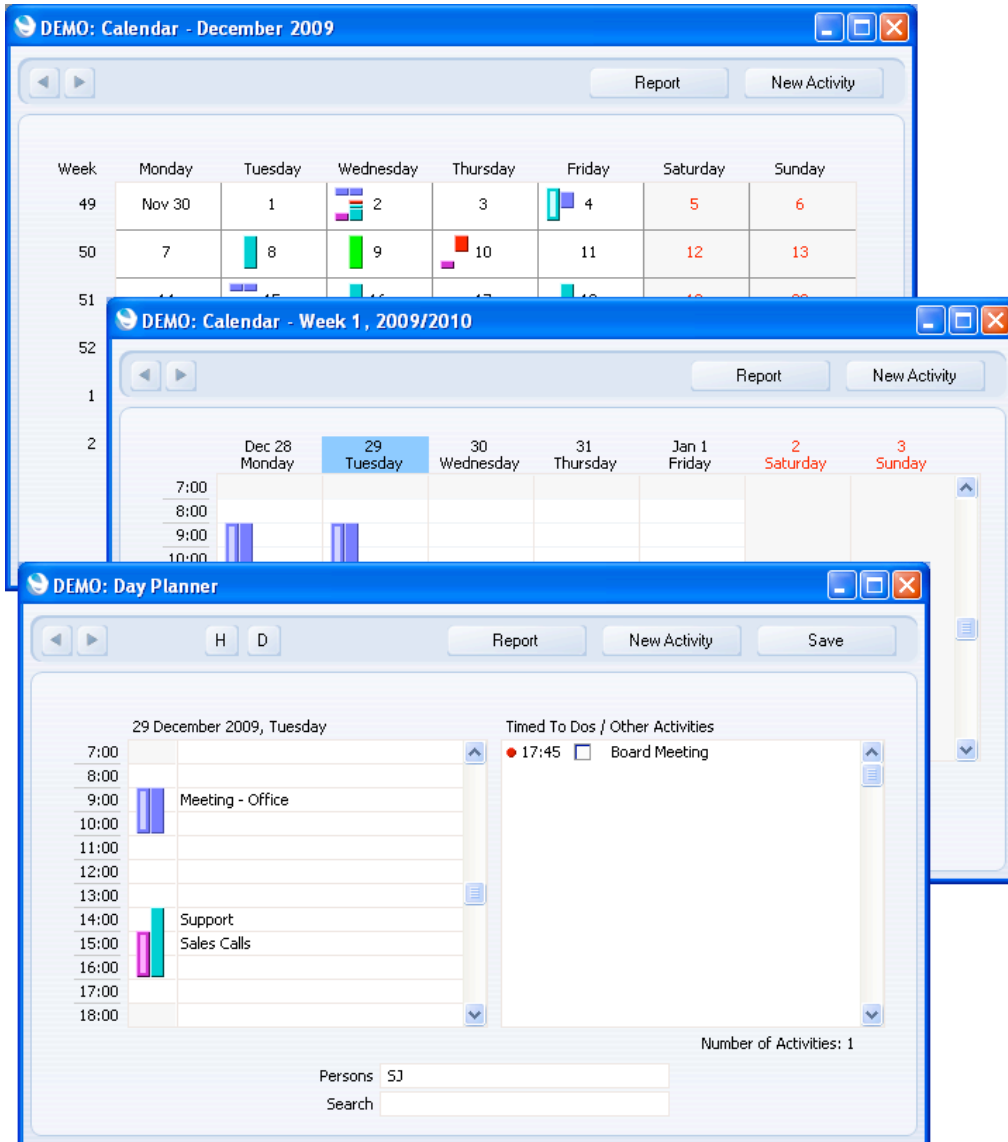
DEMO: Calendar - December 2009

Report New Activity

| Week | Monday | Tuesday | Wednesday | Thursday | Friday | Saturday | Sunday |
|---|---|---|---|---|---|---|---|
| 49 | Nov 30 | 1 | 2 | 3 | 4 | 5 | 6 |
| 50 | 7 | 8 | 9 | 10 | 11 | 12 | 13 |
| 51 | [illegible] | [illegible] | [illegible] | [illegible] | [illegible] | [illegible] | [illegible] |
| 52 | | | | | | | |
| 1 | | | | | | | |
| 2 | | | | | | | |

DEMO: Calendar - Week 1, 2009/2010

Report New Activity

Dec 28 Monday
29 Tuesday
30 Wednesday
31 Thursday
Jan 1 Friday
2 Saturday
3 Sunday

7:00
8:00
9:00
10:00

DEMO: Day Planner

H D Report New Activity Save

29 December 2009, Tuesday

7:00
8:00
9:00 Meeting - Office
10:00
11:00
12:00
13:00
14:00 Support
15:00 Sales Calls
16:00
17:00
18:00

Timed To Dos / Other Activities

17:45 Board Meeting

Number of Activities: 1

Persons SJ
Search